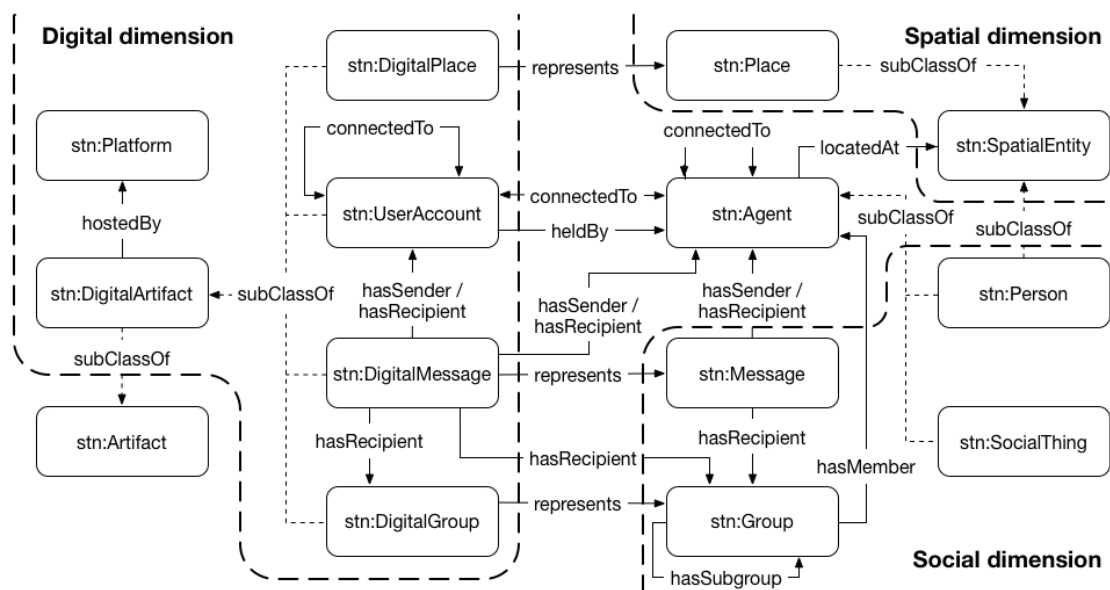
Digital dimension

Spatial dimension

Social dimension

stn:DigitalPlace

represents

stn:Place

subClassOf

stn:Platform

connectedTo

connectedTo

locatedAt

stn:SpatialEntity

hostedBy

stn:UserAccount

connectedTo

stn:Agent

heldBy

subClassOf

subClassOf

stn:DigitalArtifact

subClassOf

hasSender / hasRecipient

hasSender / hasRecipient

hasSender / hasRecipient

stn:Person

subClassOf

stn:DigitalMessage

represents

stn:Message

stn:Artifact

hasRecipient

hasRecipient

stn:SocialThing

hasRecipient

hasMember

stn:DigitalGroup

represents

stn:Group

hasSubgroup